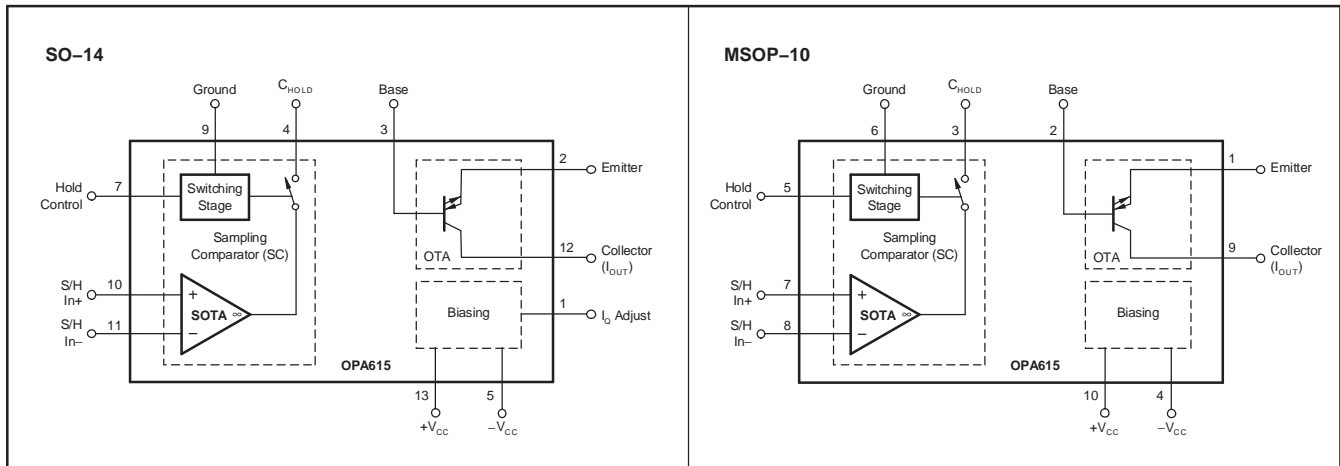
SO–14

Ground
9
$C_{HOLD}$
4
Base
3
2
Emitter
Hold Control
7
Switching Stage
Sampling Comparator (SC)
OTA
12
Collector ($I_{OUT}$)
S/H In+
10
+
SOTA
∞
S/H In–
11
–
Biasing
1
$I_Q$ Adjust
OPA615
13
$+V_{CC}$
5
$-V_{CC}$

MSOP–10

Ground
6
$C_{HOLD}$
3
Base
2
1
Emitter
Hold Control
5
Switching Stage
Sampling Comparator (SC)
OTA
9
Collector ($I_{OUT}$)
S/H In+
7
+
SOTA
∞
S/H In–
8
–
Biasing
OPA615
10
$+V_{CC}$
4
$-V_{CC}$